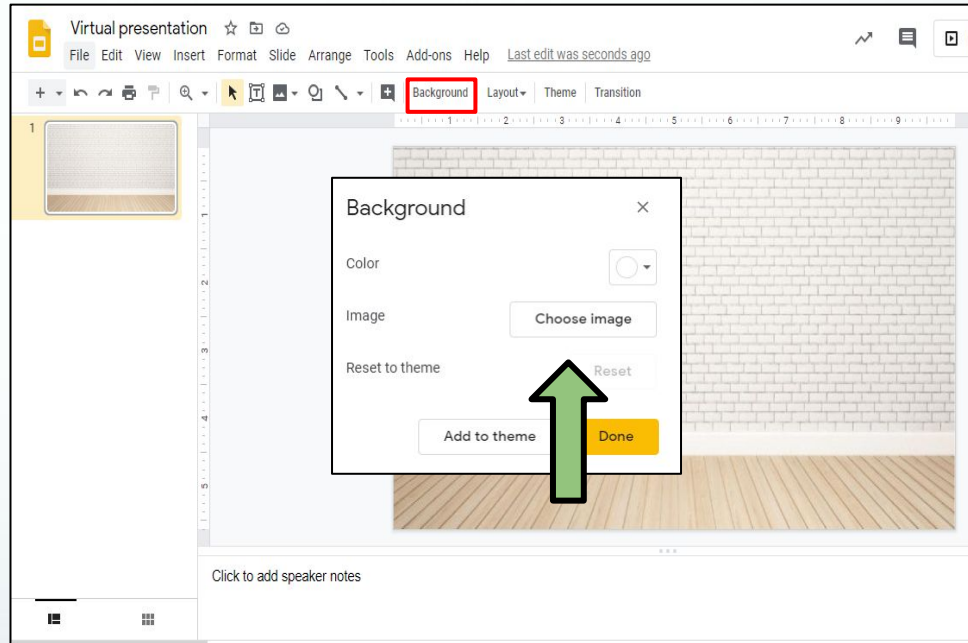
Virtual presentation

File Edit View Insert Format Slide Arrange Tools Add-ons Help Last edit was seconds ago

Background Layout Theme Transition

1

Background

Color

Image

Choose image

Reset to theme

Reset

Add to theme

Done

Click to add speaker notes